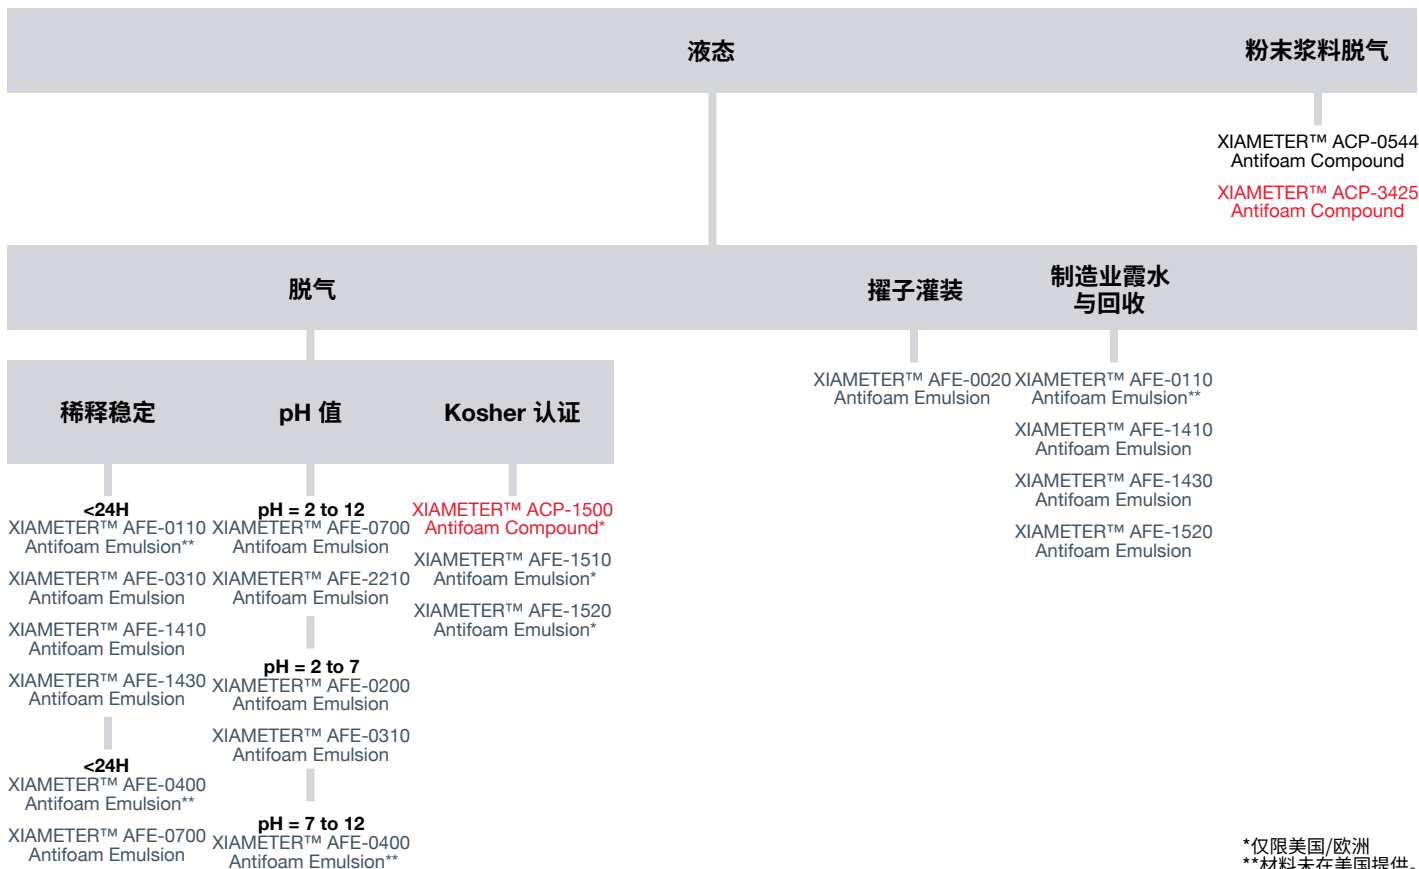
液态

粉末浆料脱气

XIAMETER™ ACP-0544 Antifoam Compound

XIAMETER™ ACP-3425 Antifoam Compound

脱气

罐子灌装

制造业覆水与回收

XIAMETER™ AFE-0020 Antifoam Emulsion

XIAMETER™ AFE-0110 Antifoam Emulsion**

XIAMETER™ AFE-1410 Antifoam Emulsion

XIAMETER™ AFE-1430 Antifoam Emulsion

XIAMETER™ AFE-1520 Antifoam Emulsion

稀释稳定

pH 值

Kosher 认证

<24H

XIAMETER™ AFE-0110 Antifoam Emulsion**

XIAMETER™ AFE-0310 Antifoam Emulsion

XIAMETER™ AFE-1410 Antifoam Emulsion

XIAMETER™ AFE-1430 Antifoam Emulsion

<24H

XIAMETER™ AFE-0400 Antifoam Emulsion**

XIAMETER™ AFE-0700 Antifoam Emulsion

pH = 2 to 12

XIAMETER™ AFE-0700 Antifoam Emulsion

XIAMETER™ AFE-2210 Antifoam Emulsion

pH = 2 to 7

XIAMETER™ AFE-0200 Antifoam Emulsion

XIAMETER™ AFE-0310 Antifoam Emulsion

pH = 7 to 12

XIAMETER™ AFE-0400 Antifoam Emulsion**

XIAMETER™ ACP-1500 Antifoam Compound*

XIAMETER™ AFE-1510 Antifoam Emulsion*

XIAMETER™ AFE-1520 Antifoam Emulsion*

*仅限美国/欧洲
**材料未在美国提供。